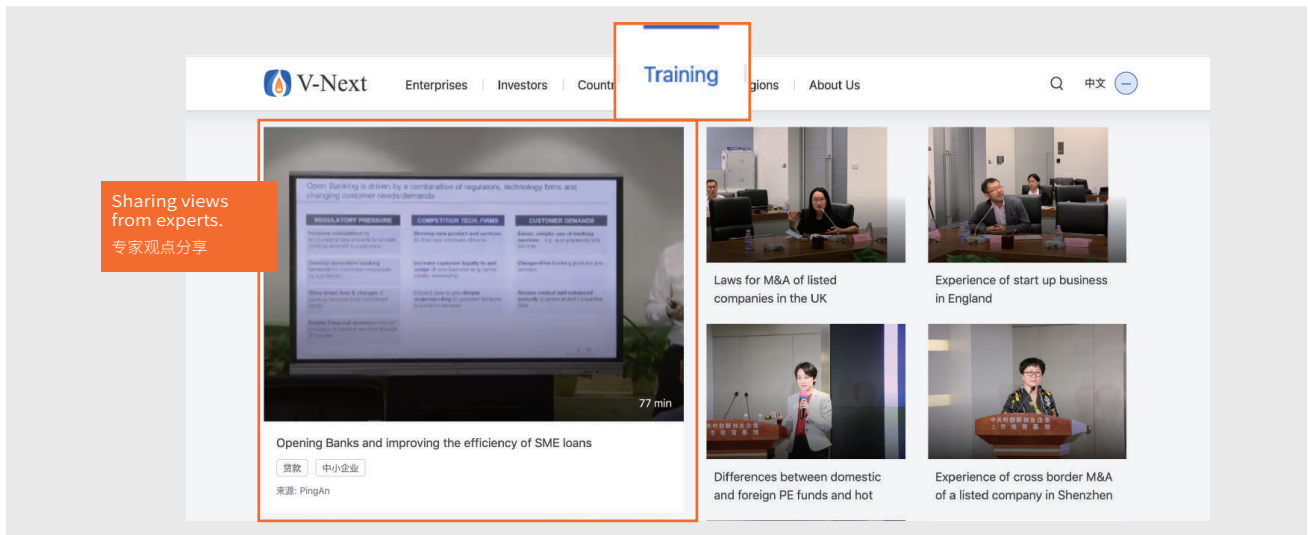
V-Next Enterprises | Investors | Countr Training gions | About Us 中文

Sharing views from experts.
专家观点分享

Open Banking is driven by a combination of regulators, technology firms and changing customer needs/demands

REGULATORY PRESSURE | COMPETITION TECH FIRMS | CUSTOMER DEMANDS

77 min

Opening Banks and improving the efficiency of SME loans

贷款 中小企业

来源: PingAn

Laws for M&A of listed companies in the UK

Experience of start up business in England

Differences between domestic and foreign PE funds and hot

Experience of cross border M&A of a listed company in Shenzhen